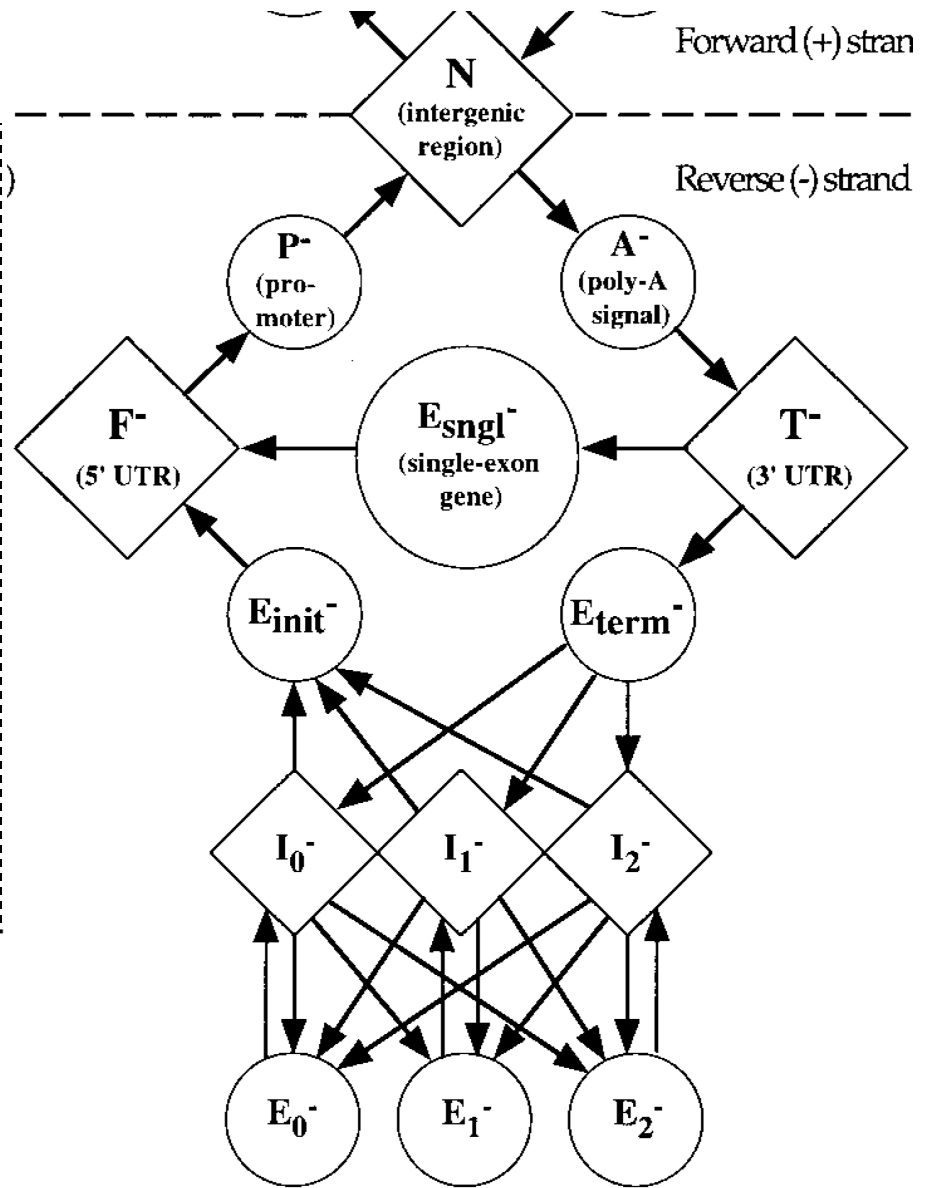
Forward (+) stran

N
(intergenic region)

Reverse (-) strand

)

$P^-$
(promoter)

$A^-$
(poly-A signal)

$F^-$
(5' UTR)

$E_{sngl}^-$
(single-exon gene)

$T^-$
(3' UTR)

$E_{init}^-$

$E_{term}^-$

$I_0^-$

$I_1^-$

$I_2^-$

$E_0^-$

$E_1^-$

$E_2^-$